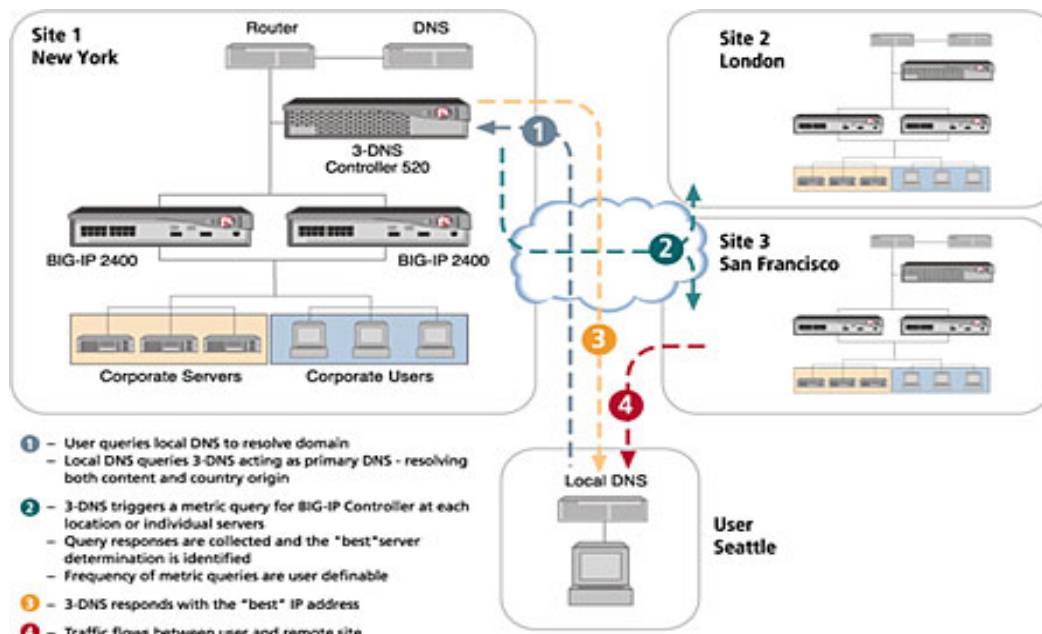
Site 1
New York

Router

DNS

3-DNS
Controller 520

BIG-IP 2400

BIG-IP 2400

Corporate Servers

Corporate Users

Site 2
London

Site 3
San Francisco

1

2

3

4

Local DNS

User
Seattle

1 – User queries local DNS to resolve domain
– Local DNS queries 3-DNS acting as primary DNS - resolving both content and country origin

2 – 3-DNS triggers a metric query for BIG-IP Controller at each location or individual servers
– Query responses are collected and the "best"server determination is identified
– Frequency of metric queries are user definable

3 – 3-DNS responds with the "best" IP address

4 – Traffic flows between user and remote site